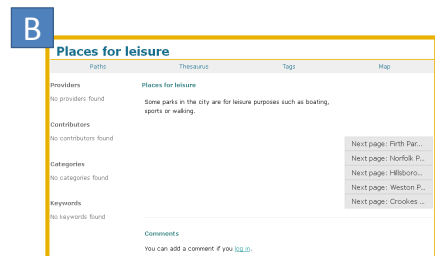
B

Places for leisure

Paths Thesaurus Tags Map

Providers

No providers found

Contributors

No contributors found

Categories

No categories found

Keywords

No keywords found

Places for leisure

Some parks in the city are for leisure purposes such as boating, sports or walking.

Next page: Firth Par...

Next page: Norfolk P...

Next page: Hillsboro...

Next page: Weston P...

Next page: Crookes ...

Comments

You can add a comment if you log in.